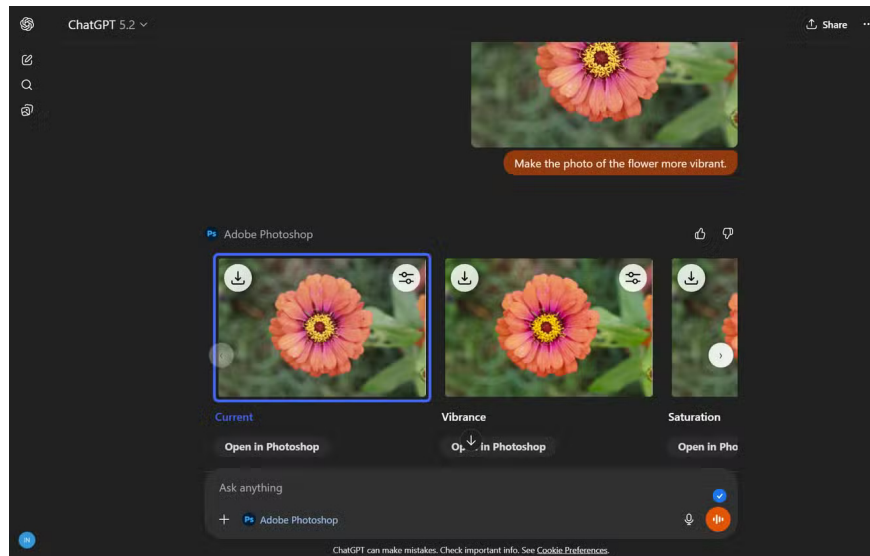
ChatGPT 5.2

Share

Make the photo of the flower more vibrant.

Ps Adobe Photoshop

Current
Open in Photoshop

Vibrance
Op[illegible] in Photoshop

Saturation
Open in Pho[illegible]

Ask anything

+ Ps Adobe Photoshop

ChatGPT can make mistakes. Check important info. See Cookie Preferences.